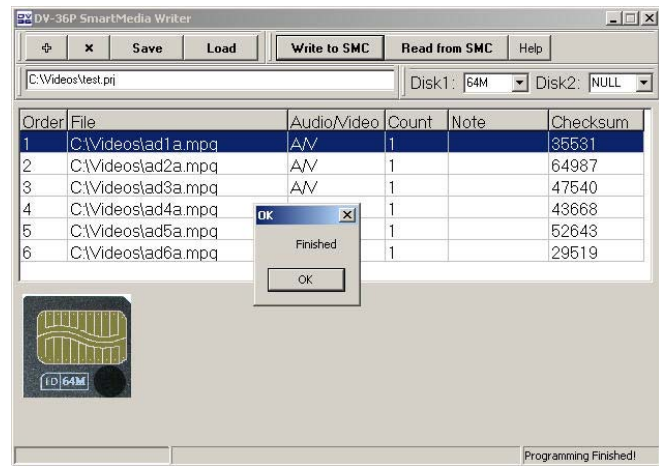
DV-36P SmartMedia Writer

✣ | × | Save | Load | Write to SMC | Read from SMC | Help

C:\Videos\test.prj

Disk1: 64M Disk2: NULL

| Order | File | Audio/Video | Count | Note | Checksum |
|---|---|---|---|---|---|
| 1 | C:\Videos\ad1a.mpg | A/V | 1 | | 35531 |
| 2 | C:\Videos\ad2a.mpg | A/V | 1 | | 64987 |
| 3 | C:\Videos\ad3a.mpg | A/V | 1 | | 47540 |
| 4 | C:\Videos\ad4a.mpg | | 1 | | 43668 |
| 5 | C:\Videos\ad5a.mpg | | 1 | | 52643 |
| 6 | C:\Videos\ad6a.mpg | | 1 | | 29519 |

OK

Finished

OK

ID 64M

Programming Finished!